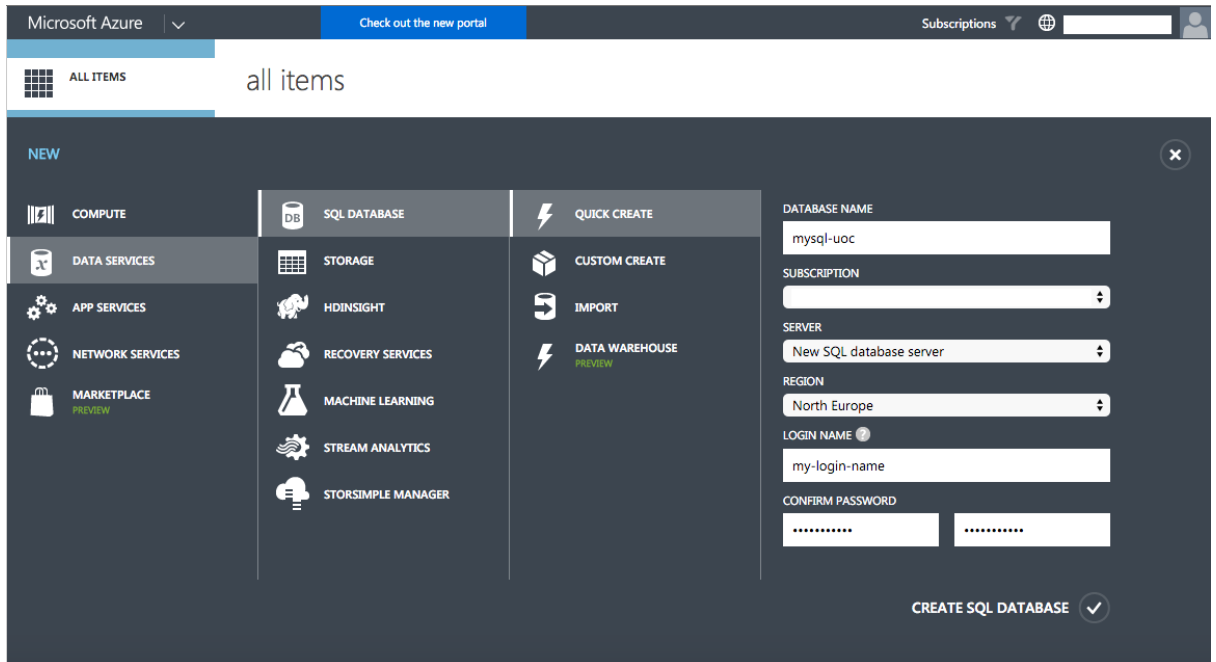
Microsoft Azure

Check out the new portal

Subscriptions

ALL ITEMS

all items

NEW

COMPUTE

DATA SERVICES

APP SERVICES

NETWORK SERVICES

MARKETPLACE
PREVIEW

SQL DATABASE

STORAGE

HDINSIGHT

RECOVERY SERVICES

MACHINE LEARNING

STREAM ANALYTICS

STORSIMPLE MANAGER

QUICK CREATE

CUSTOM CREATE

IMPORT

DATA WAREHOUSE
PREVIEW

DATABASE NAME
mysql-uoc

SUBSCRIPTION

SERVER
New SQL database server

REGION
North Europe

LOGIN NAME
my-login-name

CONFIRM PASSWORD
•••••••••••
•••••••••••

CREATE SQL DATABASE